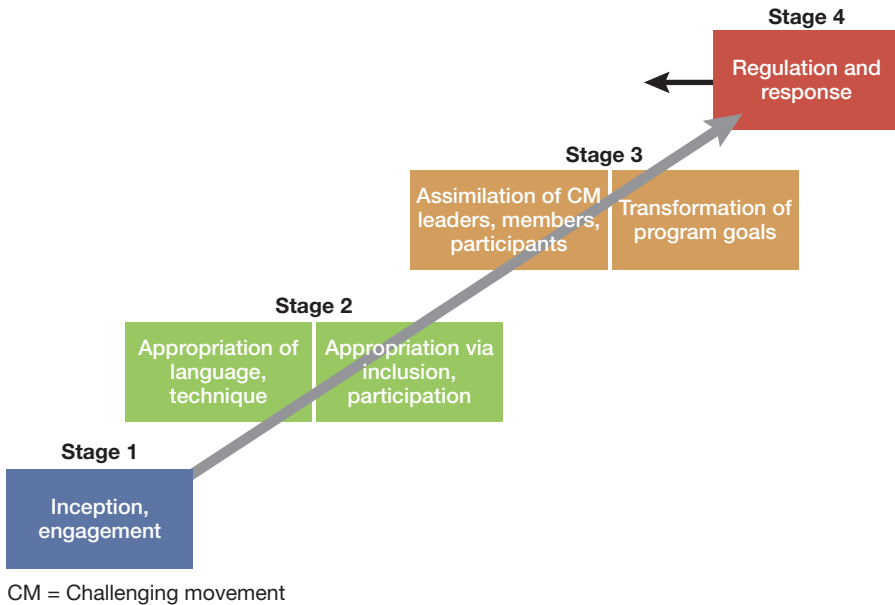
Stage 4

Regulation and response

Stage 3

Assimilation of CM leaders, members, participants

Transformation of program goals

Stage 2

Appropriation of language, technique

Appropriation via inclusion, participation

Stage 1

Inception, engagement

CM = Challenging movement